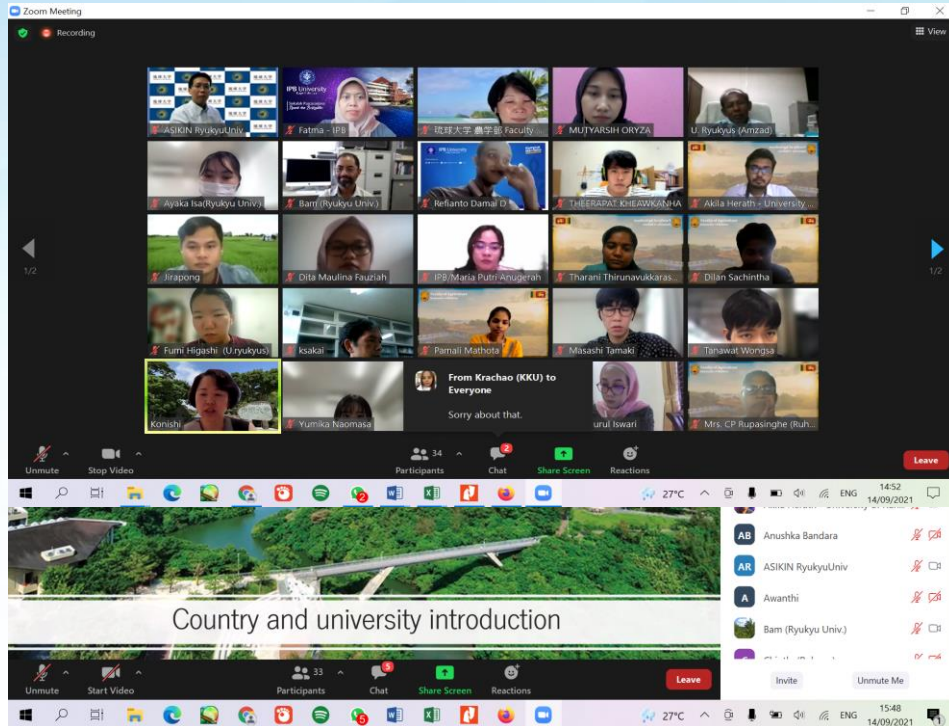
Zoom Meeting

Recording

View

ASIKIN RyukyuUniv

IPB University

Fatma - IPB

琉球大学 農学部 Faculty...

MUTYARSIH ORYZA

U. Ryukyus (Amzad)

Ayaka Isa(Ryukyu Univ.)

Bam (Ryukyu Univ.)

IPB University

Reflianto Damai D

THEERAPAT KHEAWKANHA

Akila Herath - University...

1/2

1/2

Jirapong

Dita Maulina Fauziah

IPB Maria Putri Anugerah

Tharani Thirunavukkaras...

Dilan Sachintha

Fumi Higashi (U.ryukyus)

ksakai

Pamali Mathota

Masashi Tamaki

Tanawat Wongsa

Konishi

Yumika Naomasa

From Krachao (KKU) to Everyone

Sorry about that.

urul Iswari

Mrs. CP Rupasinghe (Ruh...

Unmute

Stop Video

34

Participants

2

Chat

Share Screen

Reactions

Leave

27°C

ENG

14:52
14/09/2021

Country and university introduction

Anushka Bandara

ASIKIN RyukyuUniv

Awanthi

Bam (Ryukyu Univ.)

Unmute

Start Video

33

Participants

5

Chat

Share Screen

Reactions

Leave

Invite

Unmute Me

27°C

ENG

15:48
14/09/2021